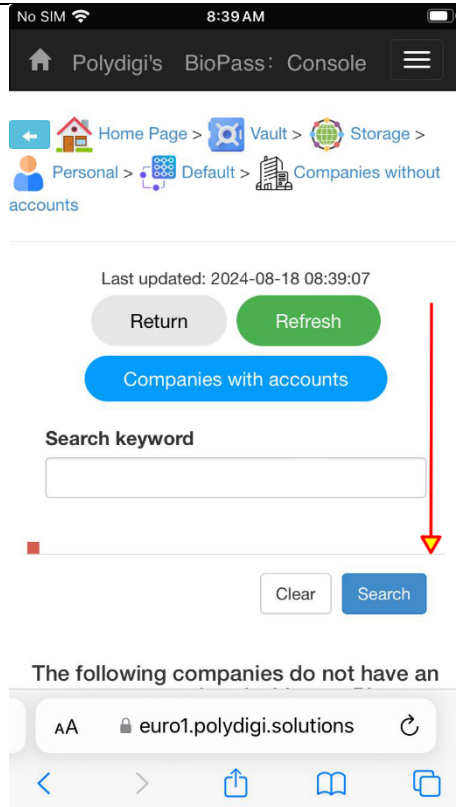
No SIM 8:39 AM

Polydigi's BioPass: Console

Home Page > Vault > Storage > Personal > Default > Companies without accounts

Last updated: 2024-08-18 08:39:07

Return Refresh

Companies with accounts

Search keyword

Clear Search

The following companies do not have an

AA euro1.polydigi.solutions